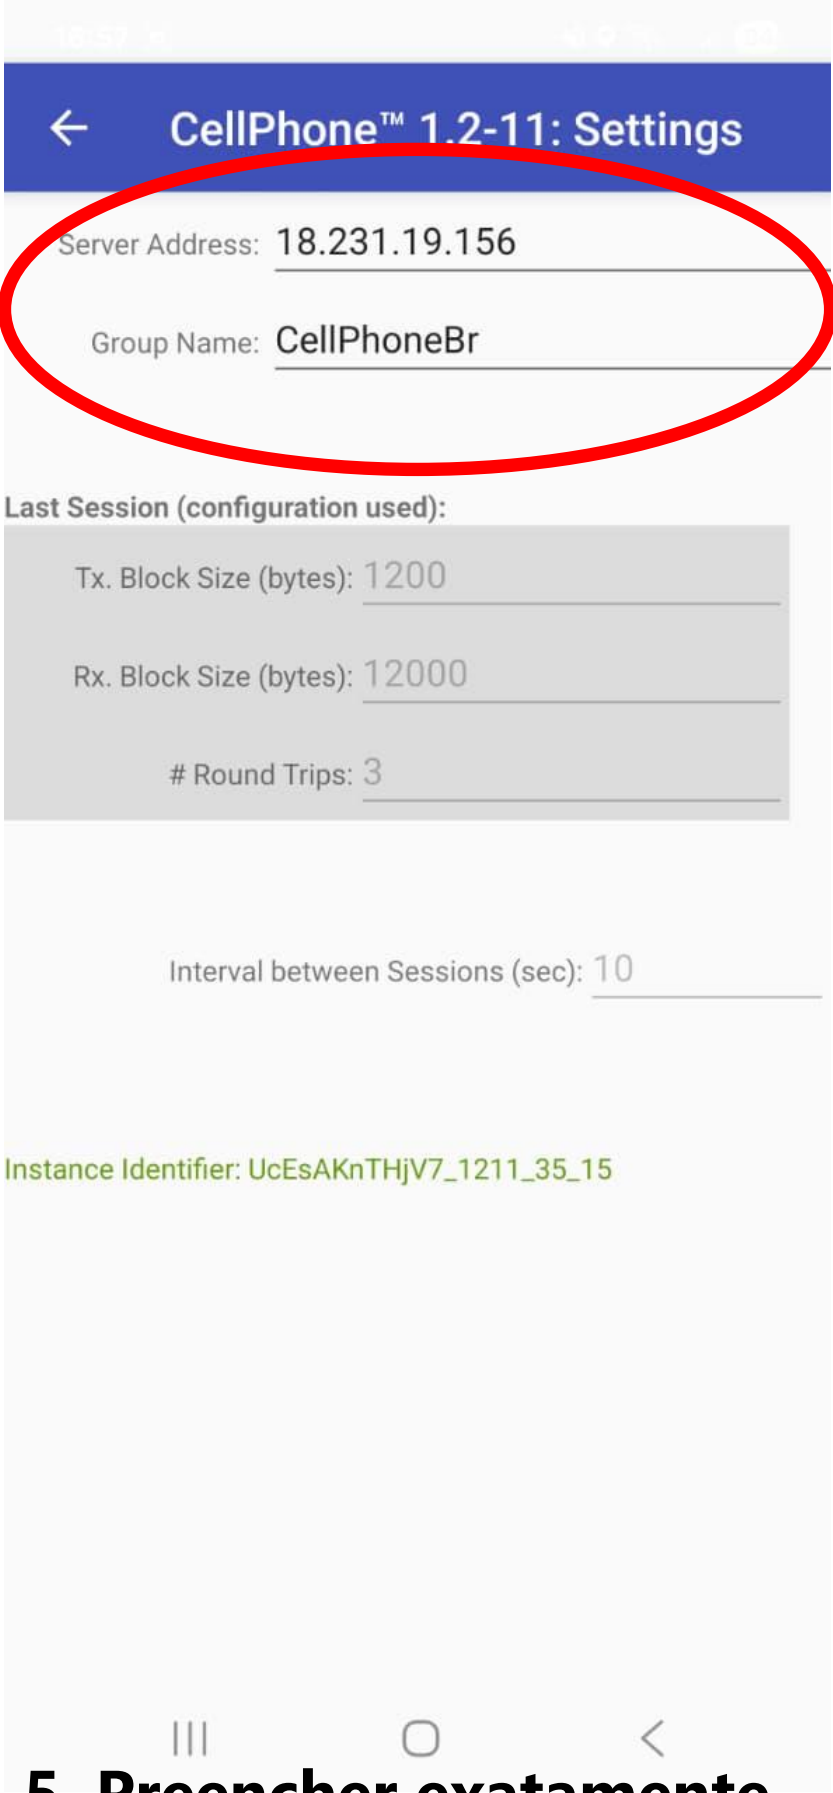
CellPhone™ 1.2-11: Settings

Server Address: 18.231.19.156

Group Name: CellPhoneBr

Last Session (configuration used):

Tx. Block Size (bytes): 1200

Rx. Block Size (bytes): 12000

# Round Trips: 3

Interval between Sessions (sec): 10

Instance Identifier: UcEsAKnTHjV7_1211_35_15

5. Preencher exatamente